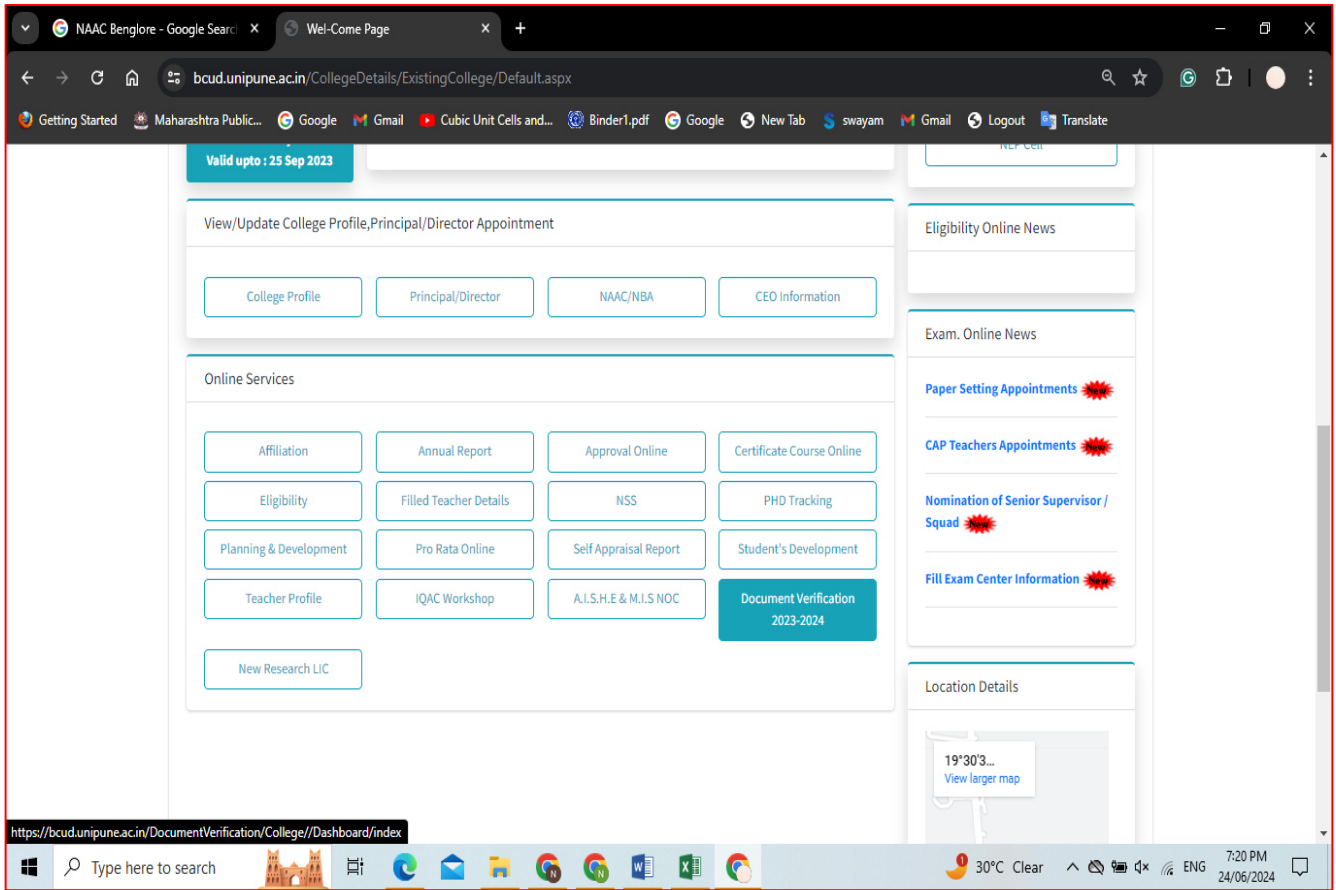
NAAC Benglore - Google Search ×
Wel-Come Page ×
+

bcud.unipune.ac.in/CollegeDetails/ExistingCollege/Default.aspx

Getting Started | Maharashtra Public... | Google | Gmail | Cubic Unit Cells and... | Binder1.pdf | Google | New Tab | swayam | Gmail | Logout | Translate

Valid upto : 25 Sep 2023

NEP Cell

View/Update College Profile,Principal/Director Appointment

College Profile | Principal/Director | NAAC/NBA | CEO Information

Online Services

| Affiliation | Annual Report | Approval Online | Certificate Course Online |
|---|---|---|---|
| Eligibility | Filled Teacher Details | NSS | PHD Tracking |
| Planning & Development | Pro Rata Online | Self Appraisal Report | Student's Development |
| Teacher Profile | IQAC Workshop | A.I.S.H.E & M.I.S NOC | Document Verification 2023-2024 |
| New Research LIC | | | |

Eligibility Online News

Exam. Online News

Paper Setting Appointments New

CAP Teachers Appointments New

Nomination of Senior Supervisor / Squad New

Fill Exam Center Information New

Location Details

19°30'3...
View larger map

https://bcud.unipune.ac.in/DocumentVerification/College//Dashboard/index

Type here to search

30°C Clear ENG 7:20 PM 24/06/2024